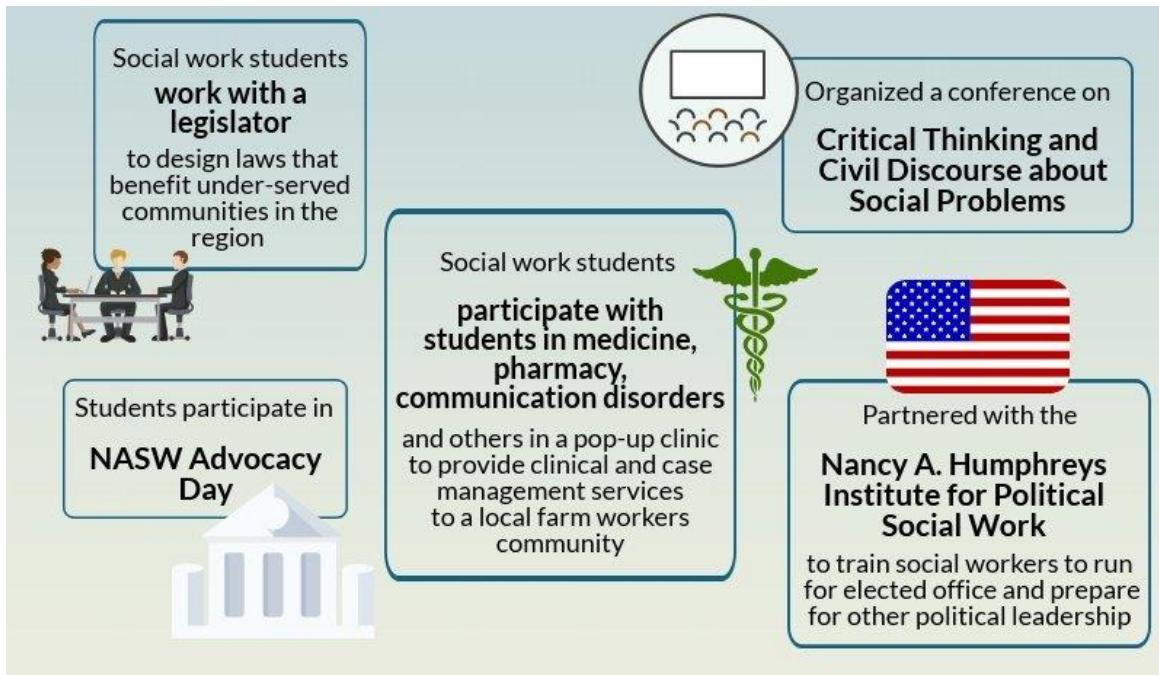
Social work students **work with a legislator** to design laws that benefit under-served communities in the region

Organized a conference on

**Critical Thinking and Civil Discourse about Social Problems**

Social work students

**participate with students in medicine, pharmacy, communication disorders**

and others in a pop-up clinic to provide clinical and case management services to a local farm workers community

Students participate in

**NASW Advocacy Day**

Partnered with the

**Nancy A. Humphreys Institute for Political Social Work**

to train social workers to run for elected office and prepare for other political leadership